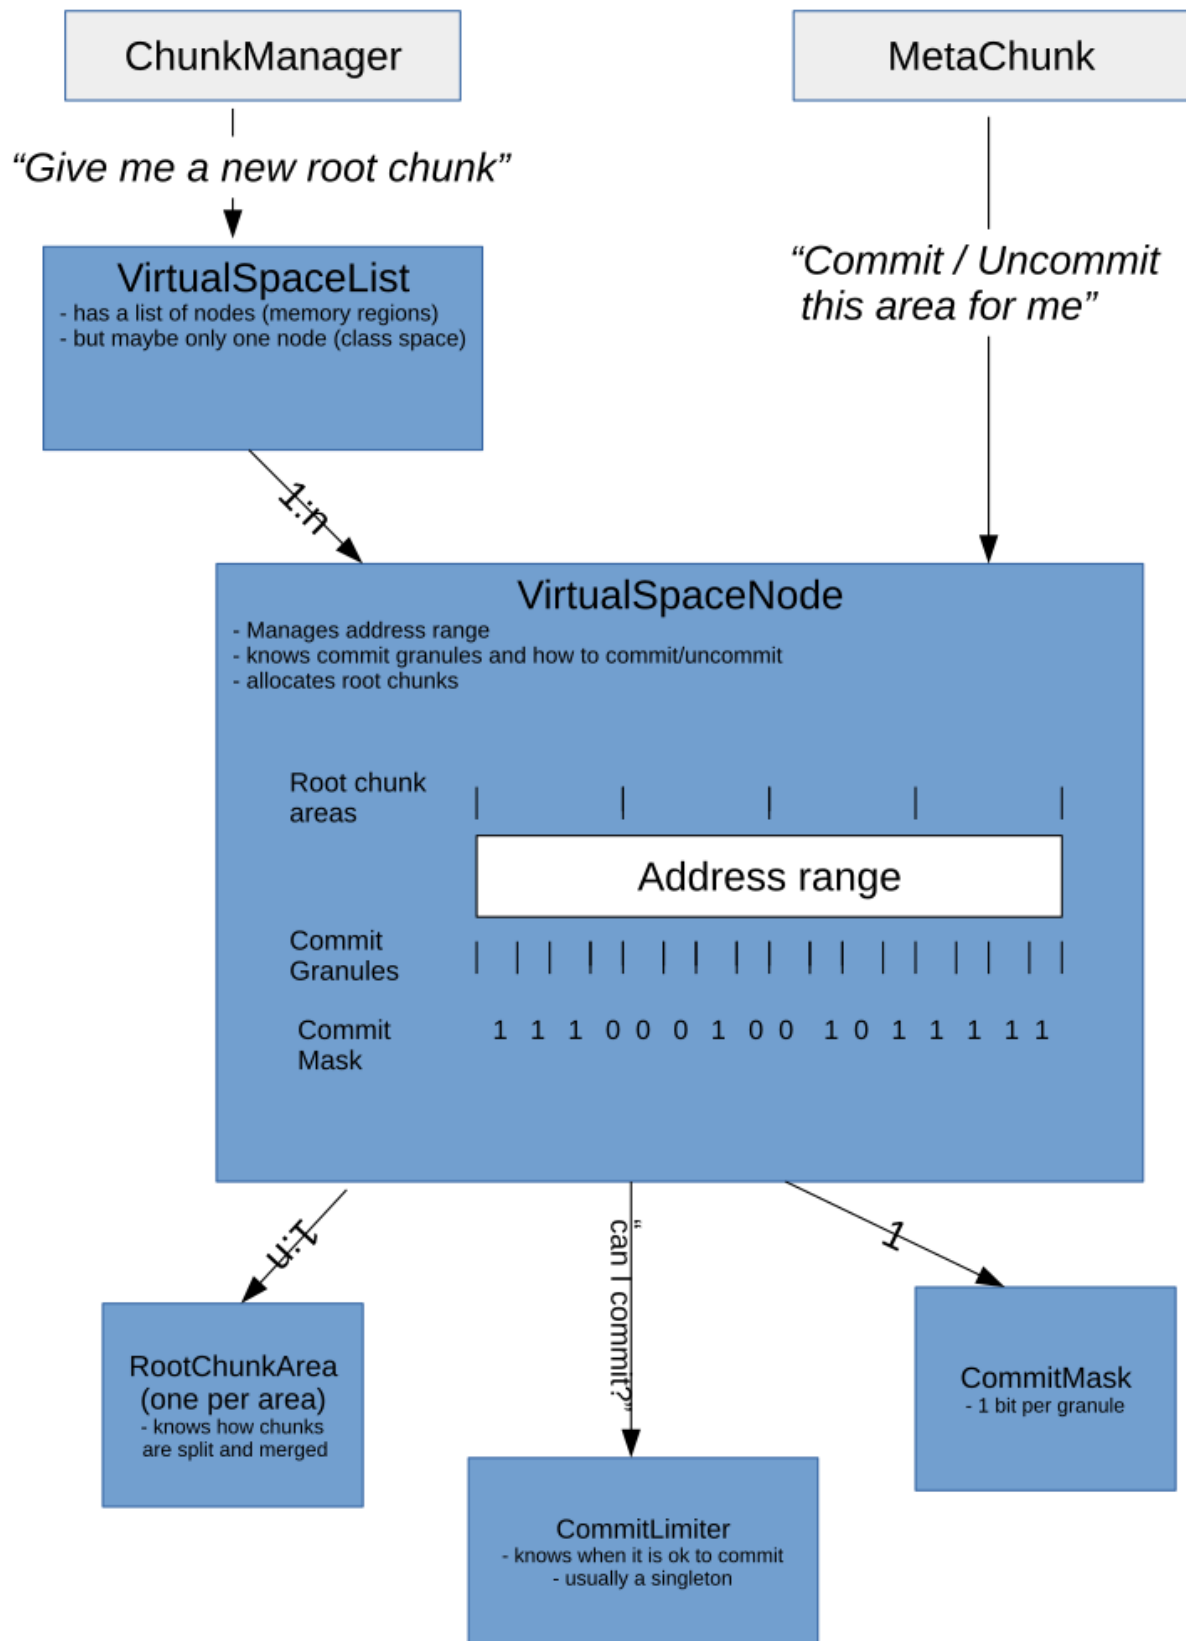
ChunkManager

MetaChunk

“Give me a new root chunk”

VirtualSpaceList
- has a list of nodes (memory regions)
- but maybe only one node (class space)

“Commit / Uncommit this area for me”

1:n

VirtualSpaceNode
- Manages address range
- knows commit granules and how to commit/uncommit
- allocates root chunks

Root chunk areas

Address range

Commit Granules

Commit Mask

1 1 1 0 0 0 1 0 0 1 0 1 1 1 1 1

1:n

“can I commit?”

1

RootChunkArea (one per area)
- knows how chunks are split and merged

CommitLimiter
- knows when it is ok to commit
- usually a singleton

CommitMask
- 1 bit per granule